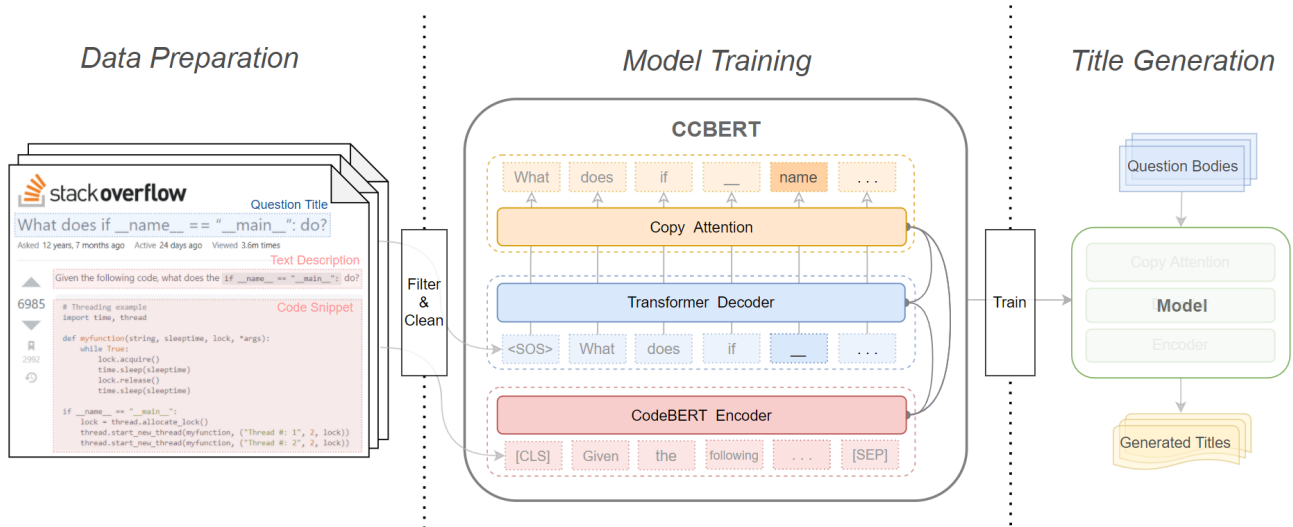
Data Preparation

stackoverflow

Question Title

What does if __name__ == "__main__": do?

Asked 12 years, 7 months ago Active 24 days ago Viewed 3.6m times

Text Description

6985

Given the following code, what does the if __name__ == "__main__": do?

2992

Code Snippet

# Threading example
import time, thread

def myfunction(string, sleeptime, lock, *args):
    while True:
        lock.acquire()
        time.sleep(sleeptime)
        lock.release()
        time.sleep(sleeptime)

if __name__ == "__main__":
    lock = thread.allocate_lock()
    thread.start_new_thread(myfunction, ("Thread #: 1", 2, lock))
    thread.start_new_thread(myfunction, ("Thread #: 2", 2, lock))

Filter & Clean

Model Training

CCBERT

What does if __ name ...

Copy Attention

Transformer Decoder

<SOS> What does if __ ...

CodeBERT Encoder

[CLS] Given the following ... [SEP]

Train

Title Generation

Question Bodies

Copy Attention

Model

Encoder

Generated Titles